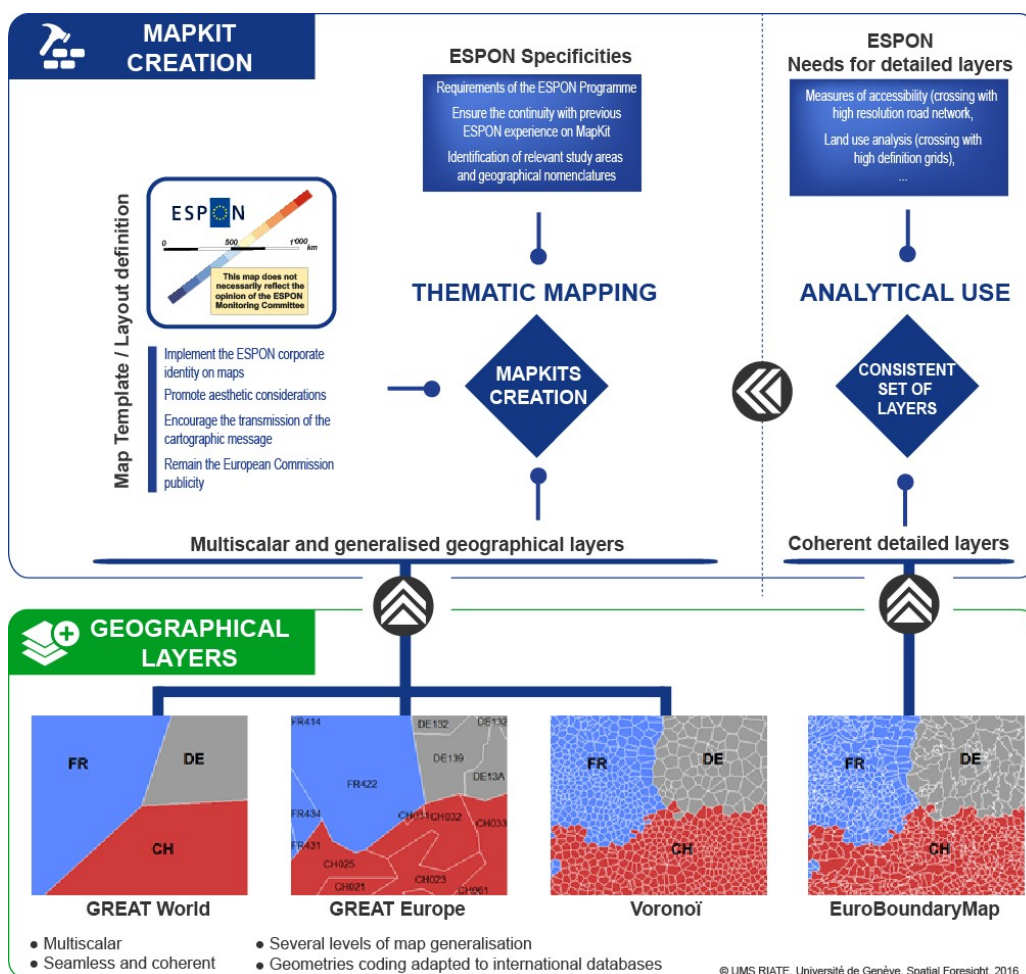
MAPKIT CREATION

ESPON Specificities

Requirements of the ESPON Programme

Ensure the continuity with previous ESPON experience on MapKit

Identification of relevant study areas and geographical nomenclatures

ESPON
Needs for detailed layers

Measures of accessibility (crossing with high resolution road network,

Land use analysis (crossing with high definition grids),

...

Map Template / Layout definition

ESPON

0 500 1'000 km

This map does not necessarily reflect the opinion of the ESPON Monitoring Committee

Implement the ESPON corporate identity on maps

Promote aesthetic considerations

Encourage the transmission of the cartographic message

Remain the European Commission publicity

THEMATIC MAPPING

MAPKITS CREATION

ANALYTICAL USE

CONSISTENT SET OF LAYERS

Multiscalar and generalised geographical layers

Coherent detailed layers

GEOGRAPHICAL LAYERS

FR

DE

CH

FR414

DE132

DE13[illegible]

DE139

FR422

DE13A

FR434

CH031

CH032

CH033

FR431

CH025

CH021

CH023

CH061

FR

DE

CH

FR

DE

CH

GREAT World

GREAT Europe

Voronoï

EuroBoundaryMap

• Multiscalar
• Seamless and coherent

• Several levels of map generalisation
• Geometries coding adapted to international databases

© UMS RIATE, Université de Genève, Spatial Foresight, 2016